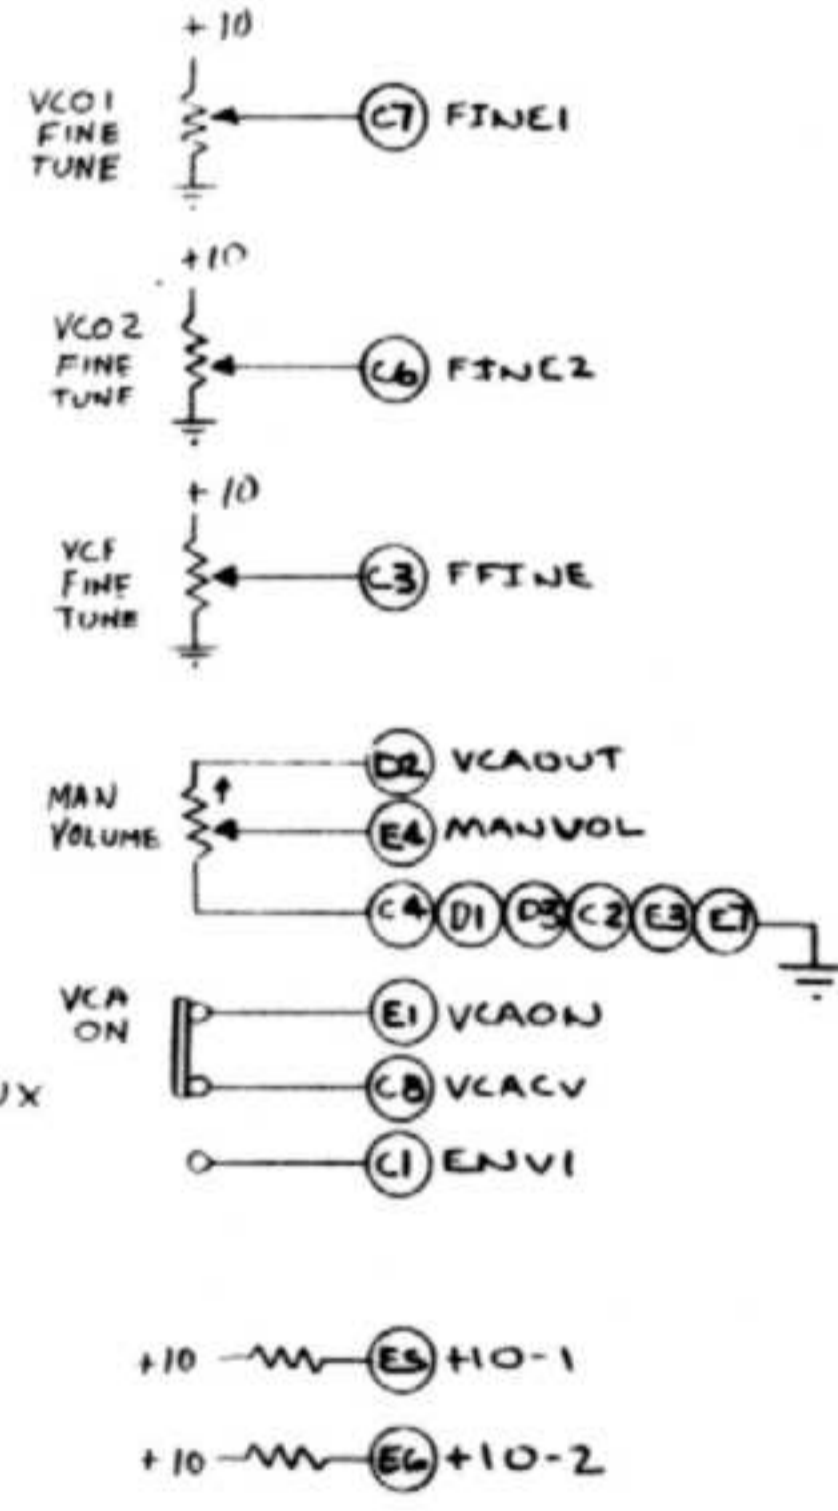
+10

VCO1 FINE TUNE

C7 FINE1

+10

VCO2 FINE TUNE

C6 FINE2

+10

VCF FINE TUNE

C3 FFINE

MAN VOLUME

D2 VCAOUT

E4 MANVOL

C4 D1 D3 C2 E3 E7

VCA ON

E1 VCAON

C8 VCACV

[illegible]X

C1 ENV1

+10 E5 +10-1

+10 E6 +10-2